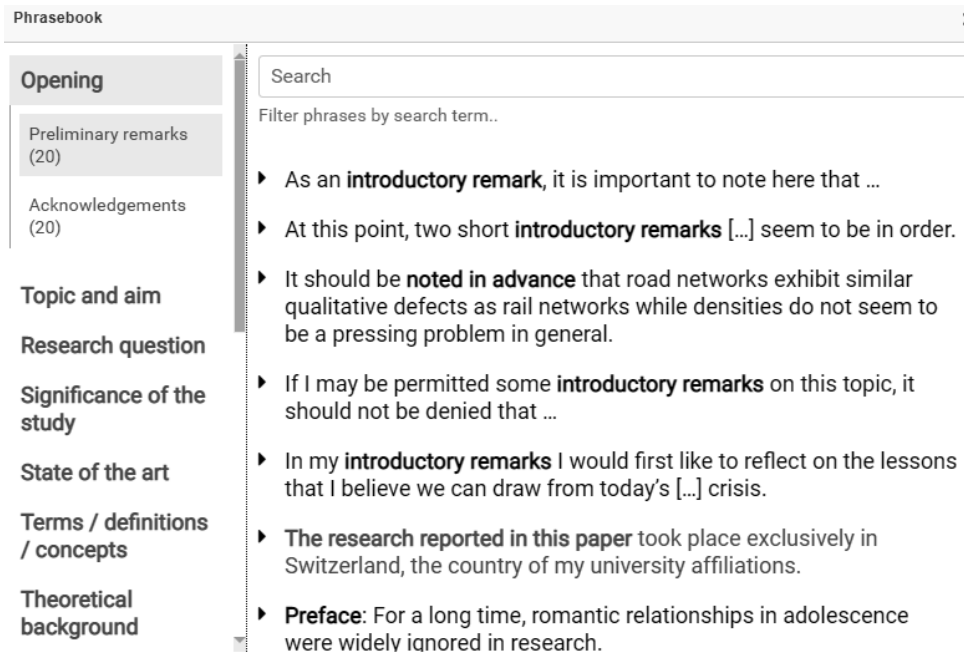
Phrasebook

Opening

Preliminary remarks (20)

Acknowledgements (20)

Topic and aim

Research question

Significance of the study

State of the art

Terms / definitions / concepts

Theoretical background

Search

Filter phrases by search term..

- As an **introductory remark**, it is important to note here that …
- At this point, two short **introductory remarks** […] seem to be in order.
- It should be **noted in advance** that road networks exhibit similar qualitative defects as rail networks while densities do not seem to be a pressing problem in general.
- If I may be permitted some **introductory remarks** on this topic, it should not be denied that …
- In my **introductory remarks** I would first like to reflect on the lessons that I believe we can draw from today's […] crisis.
- **The research reported in this paper** took place exclusively in Switzerland, the country of my university affiliations.
- **Preface**: For a long time, romantic relationships in adolescence were widely ignored in research.